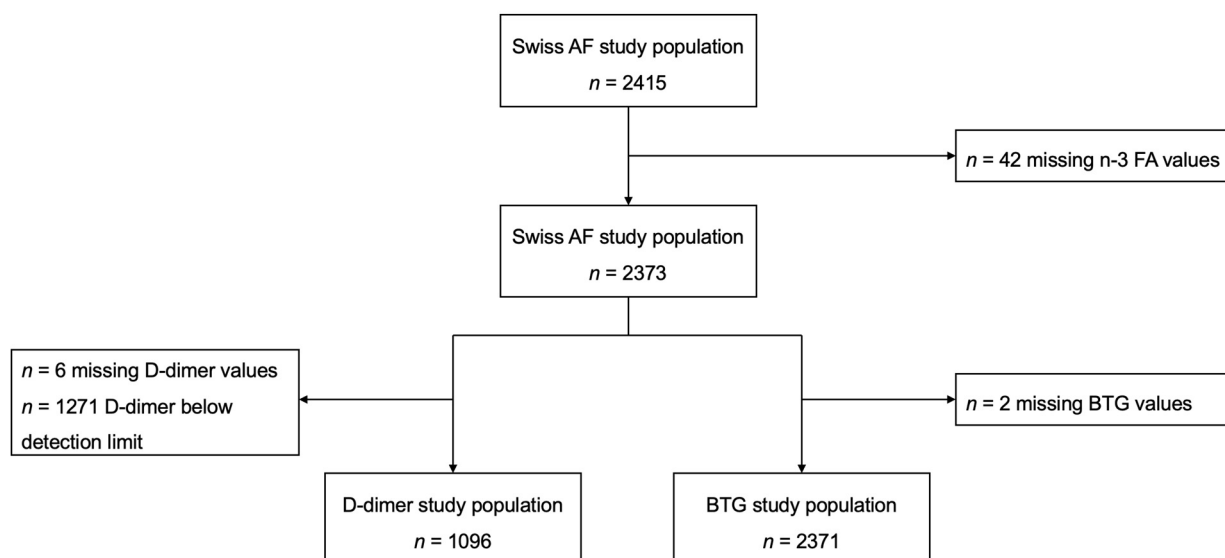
Swiss AF study population
$n$ = 2415

$n$ = 42 missing n-3 FA values

Swiss AF study population
$n$ = 2373

$n$ = 6 missing D-dimer values
$n$ = 1271 D-dimer below detection limit

$n$ = 2 missing BTG values

D-dimer study population
$n$ = 1096

BTG study population
$n$ = 2371